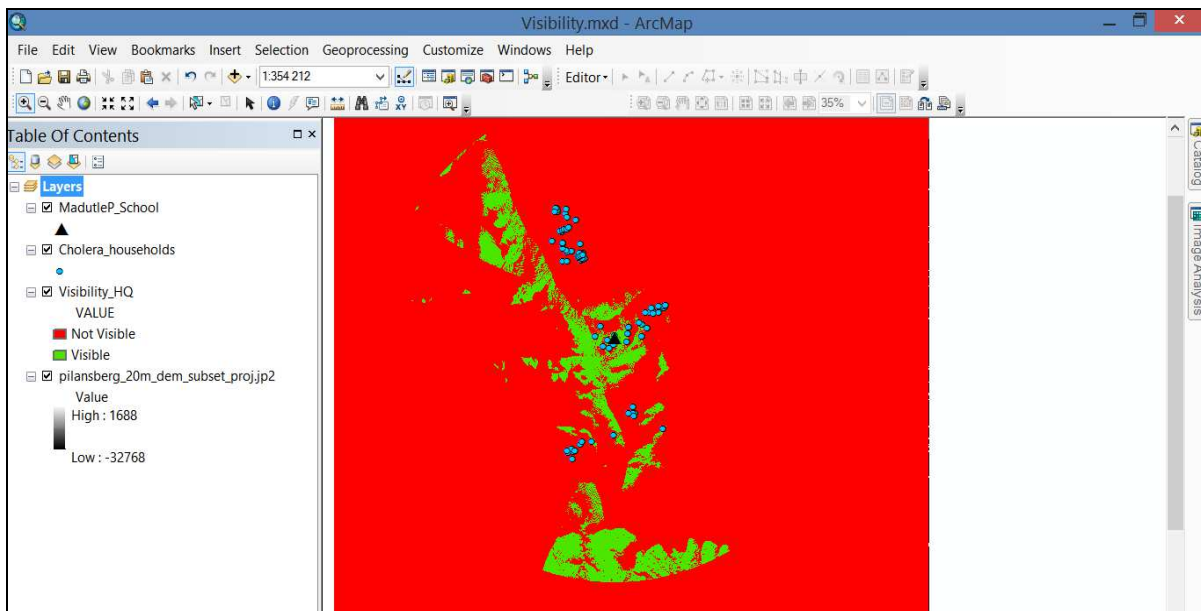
Visibility.mxd - ArcMap

File Edit View Bookmarks Insert Selection Geoprocessing Customize Windows Help

1:354 212

Editor▾

35%

Table Of Contents

Layers

MadutleP_School

Cholera_households

Visibility_HQ

VALUE

Not Visible

Visible

pilansberg_20m_dem_subset_proj.jp2

Value

High : 1688

Low : -32768

Catalog

Image Analysis